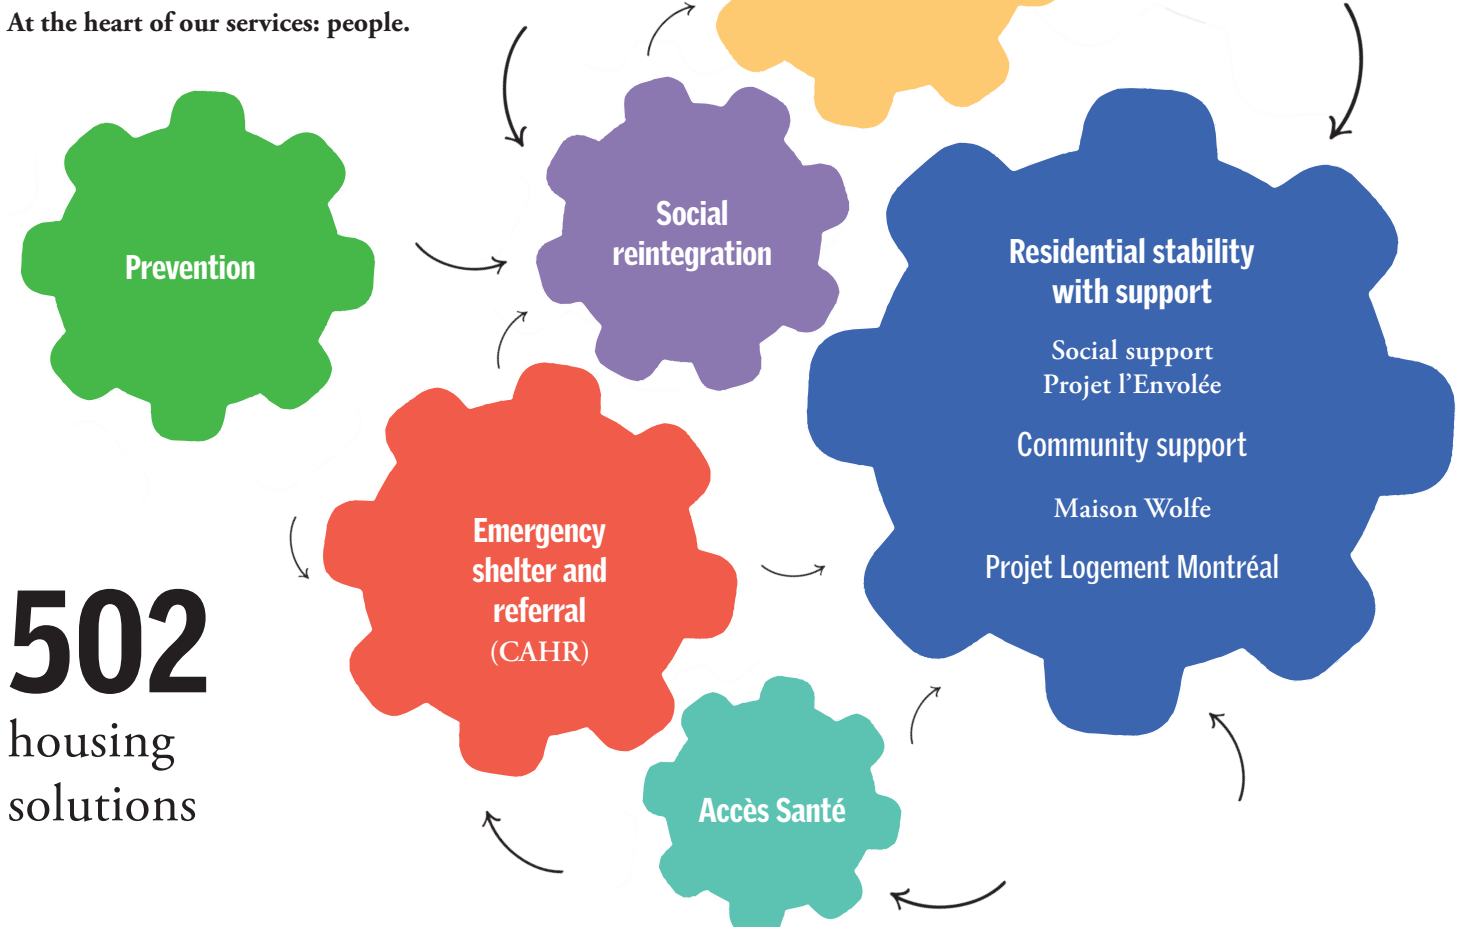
At the heart of our services: people.

Prevention

Social reintegration

Residential stability with support

Social support
Projet l'Envolée

Community support

Maison Wolfe

Projet Logement Montréal

Emergency shelter and referral
(CAHR)

502
housing
solutions

Accès Santé